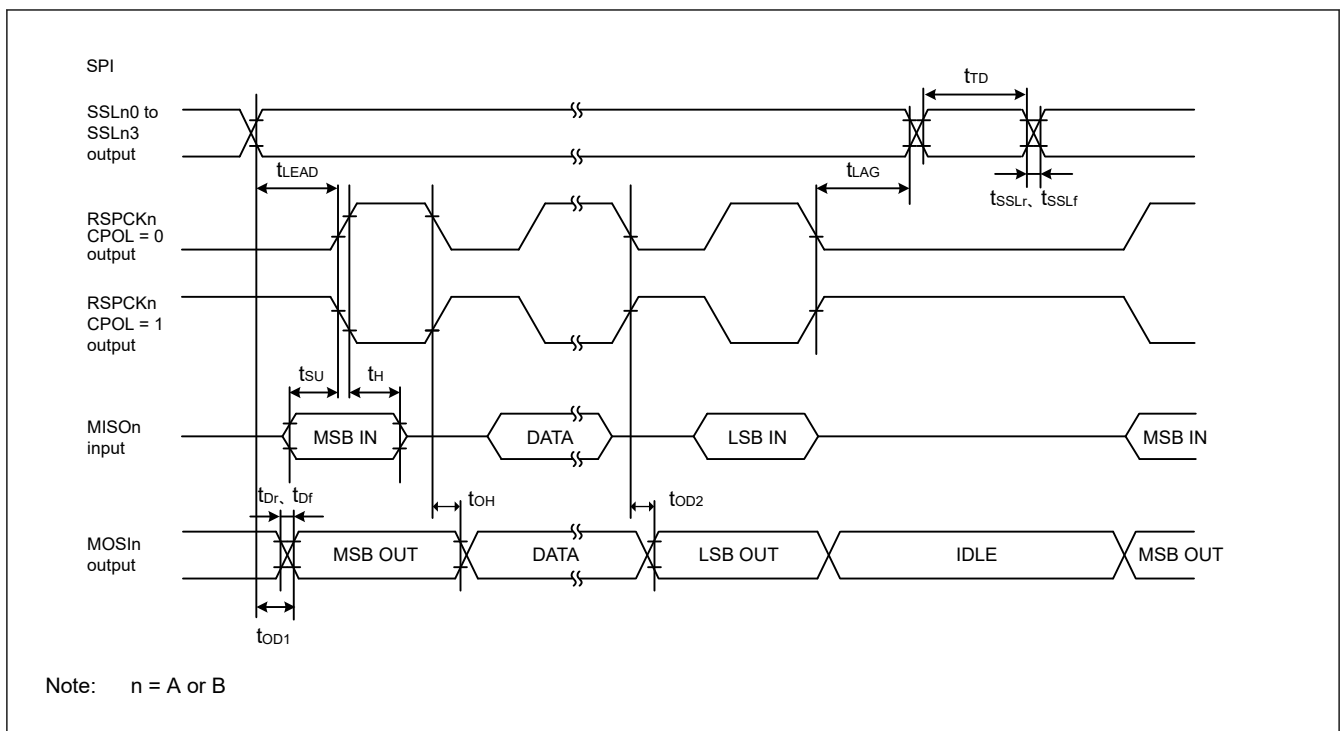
SPI

SSLn0 to SSLn3 output

$t_{TD}$

$t_{LEAD}$

$t_{LAG}$

$t_{SSLr}$、$t_{SSLf}$

RSPCKn CPOL = 0 output

RSPCKn CPOL = 1 output

$t_{SU}$

$t_{H}$

MISOn input

MSB IN

DATA

LSB IN

MSB IN

$t_{Dr}$、$t_{Df}$

$t_{OH}$

$t_{OD2}$

MOSIn output

MSB OUT

DATA

LSB OUT

IDLE

MSB OUT

$t_{OD1}$

Note: n = A or B